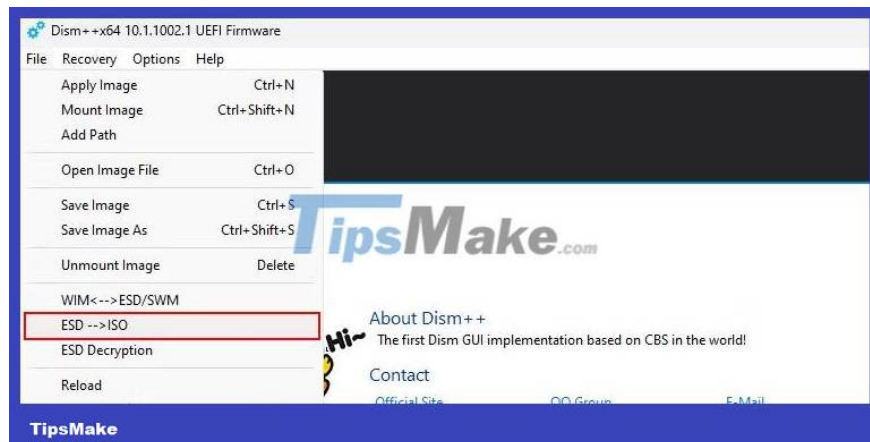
Dism++x64 10.1.1002.1 UEFI Firmware

File Recovery Options Help

Apply Image Ctrl+N
Mount Image Ctrl+Shift+N
Add Path

Open Image File Ctrl+O

Save Image Ctrl+S
Save Image As Ctrl+Shift+S

Unmount Image Delete

WIM<-->ESD/SWM
ESD -->ISO
ESD Decryption

Reload

TipsMake.com

Hi~

About Dism++
The first Dism GUI implementation based on CBS in the world!

Contact
Official Site QQ Group E-Mail

TipsMake